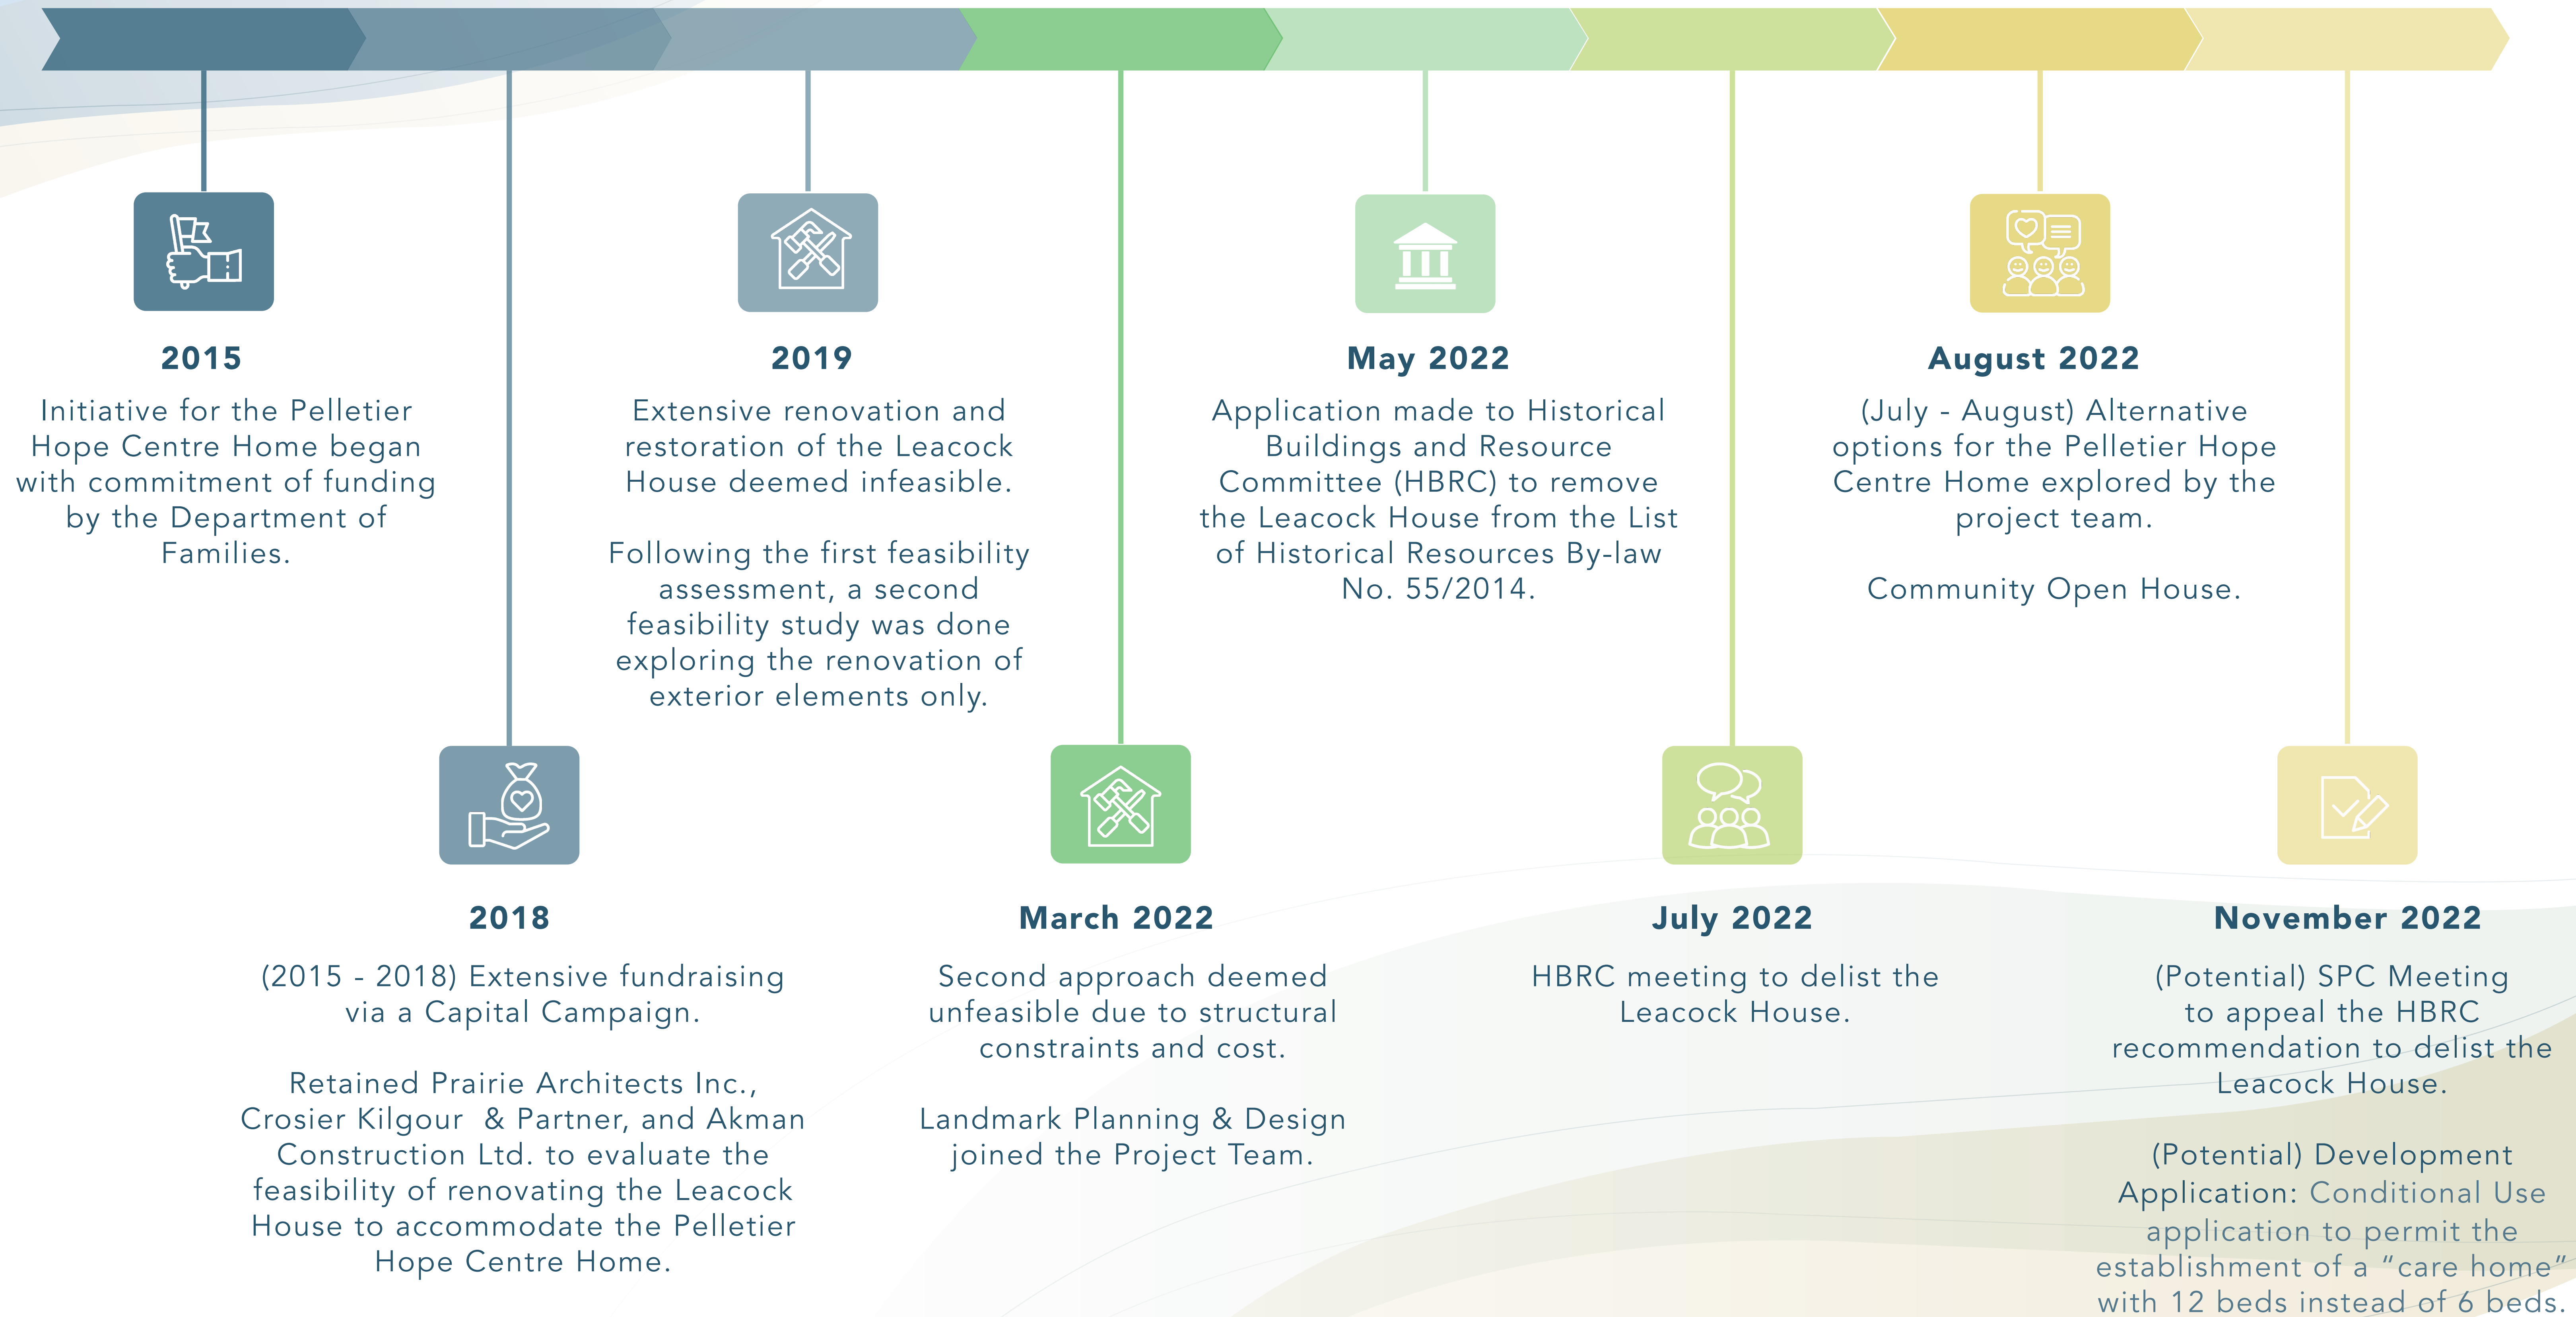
2015

Initiative for the Pelletier Hope Centre Home began with commitment of funding by the Department of Families.

2019

Extensive renovation and restoration of the Leacock House deemed infeasible.

Following the first feasibility assessment, a second feasibility study was done exploring the renovation of exterior elements only.

May 2022

Application made to Historical Buildings and Resource Committee (HBRC) to remove the Leacock House from the List of Historical Resources By-law No. 55/2014.

August 2022

(July - August) Alternative options for the Pelletier Hope Centre Home explored by the project team.

Community Open House.

2018

(2015 - 2018) Extensive fundraising via a Capital Campaign.

Retained Prairie Architects Inc., Crosier Kilgour & Partner, and Akman Construction Ltd. to evaluate the feasibility of renovating the Leacock House to accommodate the Pelletier Hope Centre Home.

March 2022

Second approach deemed unfeasible due to structural constraints and cost.

Landmark Planning & Design joined the Project Team.

July 2022

HBRC meeting to delist the Leacock House.

November 2022

(Potential) SPC Meeting to appeal the HBRC recommendation to delist the Leacock House.

(Potential) Development Application: Conditional Use application to permit the establishment of a "care home" with 12 beds instead of 6 beds.